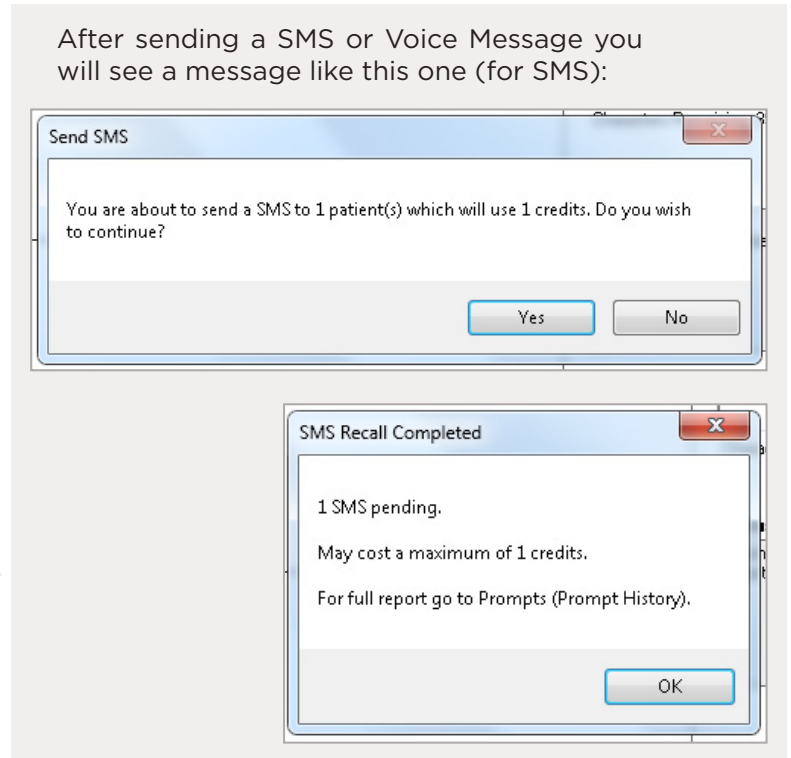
After sending a SMS or Voice Message you will see a message like this one (for SMS):

Send SMS

You are about to send a SMS to 1 patient(s) which will use 1 credits. Do you wish to continue?

Yes No

SMS Recall Completed

1 SMS pending.

May cost a maximum of 1 credits.

For full report go to Prompts (Prompt History).

OK